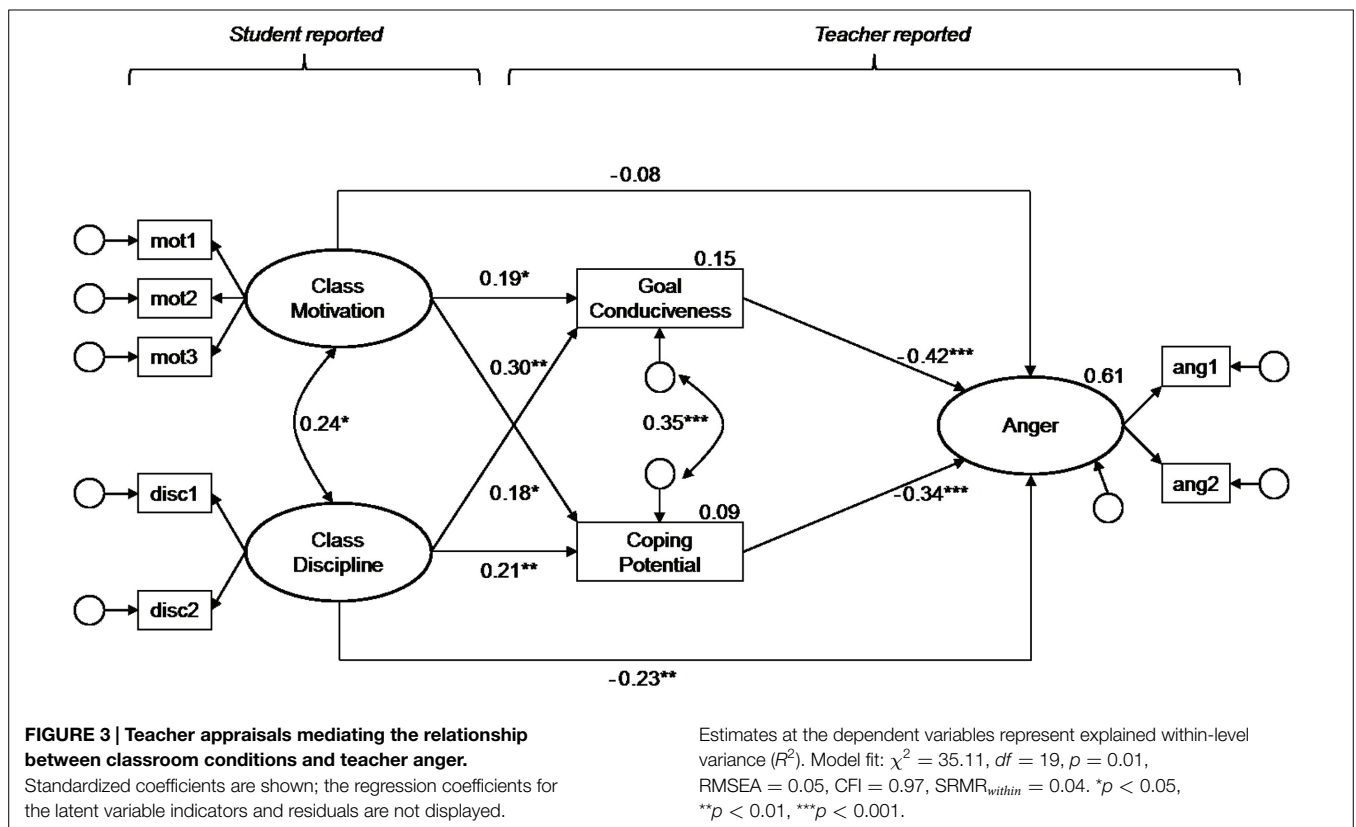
Student reported

Teacher reported

-0.08

mot1

mot2

mot3

Class Motivation

0.19*

Goal Conduciveness

0.15

0.30**

-0.42***

0.61

ang1

ang2

Anger

0.24*

0.35***

disc1

disc2

Class Discipline

0.18*

0.09

Coping Potential

-0.34***

0.21**

-0.23**

**FIGURE 3 | Teacher appraisals mediating the relationship between classroom conditions and teacher anger.** Standardized coefficients are shown; the regression coefficients for the latent variable indicators and residuals are not displayed.

Estimates at the dependent variables represent explained within-level variance ($R^2$). Model fit: $\chi^2 = 35.11$, $df = 19$, $p = 0.01$, RMSEA $= 0.05$, CFI $= 0.97$, SRMR$_{within} = 0.04$. $^*p < 0.05$, $^{**}p < 0.01$, $^{***}p < 0.001$.